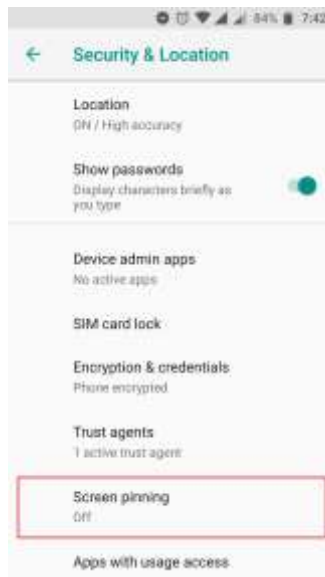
84% 7:42

Security & Location

Location
ON / High accuracy

Show passwords
Display characters briefly as you type

Device admin apps
No active apps

SIM card lock

Encryption & credentials
Phone encrypted

Trust agents
1 active trust agent

Screen pinning
Off

Apps with usage access